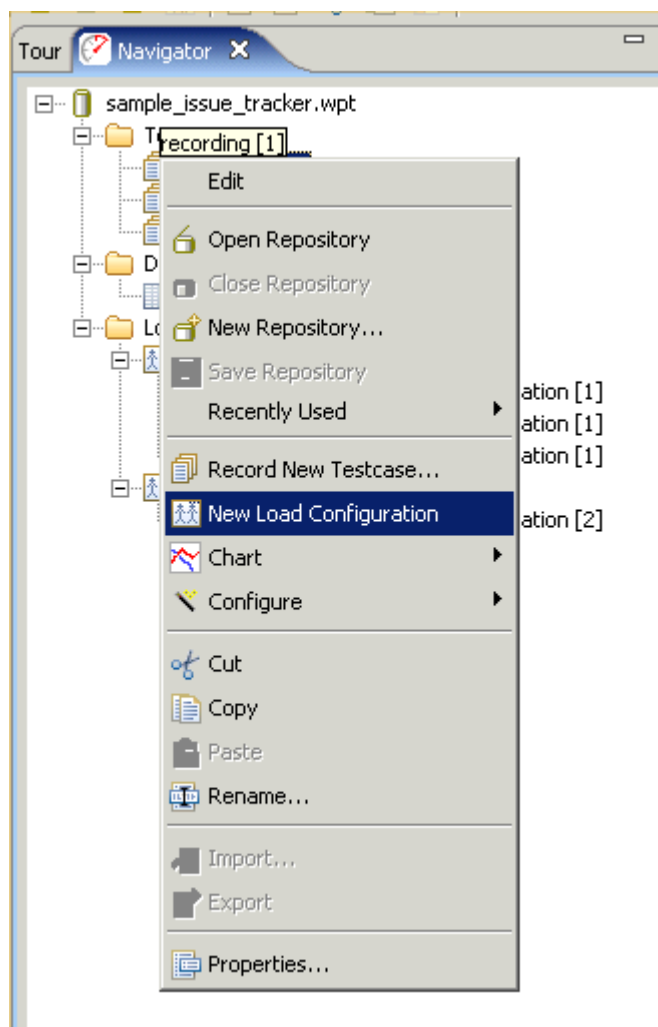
Tour Navigator

sample_issue_tracker.wpt

T recording [1]

D

Lo

ation [1]
ation [1]
ation [1]
ation [2]

Edit

Open Repository
Close Repository
New Repository...
Save Repository
Recently Used

Record New Testcase...
New Load Configuration
Chart
Configure

Cut
Copy
Paste
Rename...

Import...
Export

Properties...